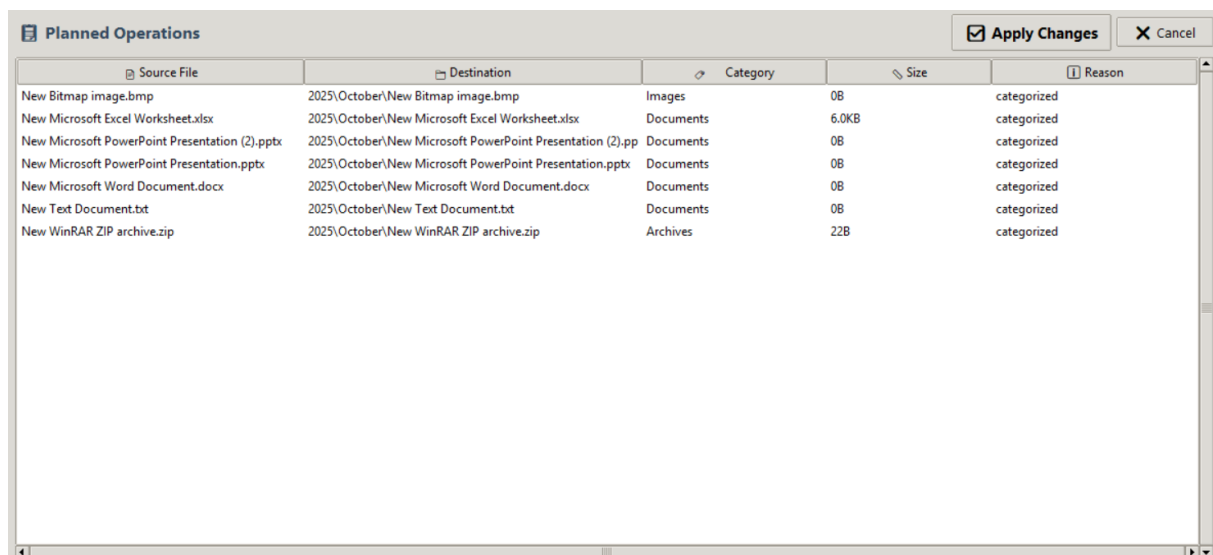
Planned Operations

Apply Changes

Cancel

| Source File | Destination | Category | Size | Reason |
|---|---|---|---|---|
| New Bitmap image.bmp | 2025\October\New Bitmap image.bmp | Images | 0B | categorized |
| New Microsoft Excel Worksheet.xlsx | 2025\October\New Microsoft Excel Worksheet.xlsx | Documents | 6.0KB | categorized |
| New Microsoft PowerPoint Presentation (2).pptx | 2025\October\New Microsoft PowerPoint Presentation (2).pp | Documents | 0B | categorized |
| New Microsoft PowerPoint Presentation.pptx | 2025\October\New Microsoft PowerPoint Presentation.pptx | Documents | 0B | categorized |
| New Microsoft Word Document.docx | 2025\October\New Microsoft Word Document.docx | Documents | 0B | categorized |
| New Text Document.txt | 2025\October\New Text Document.txt | Documents | 0B | categorized |
| New WinRAR ZIP archive.zip | 2025\October\New WinRAR ZIP archive.zip | Archives | 22B | categorized |